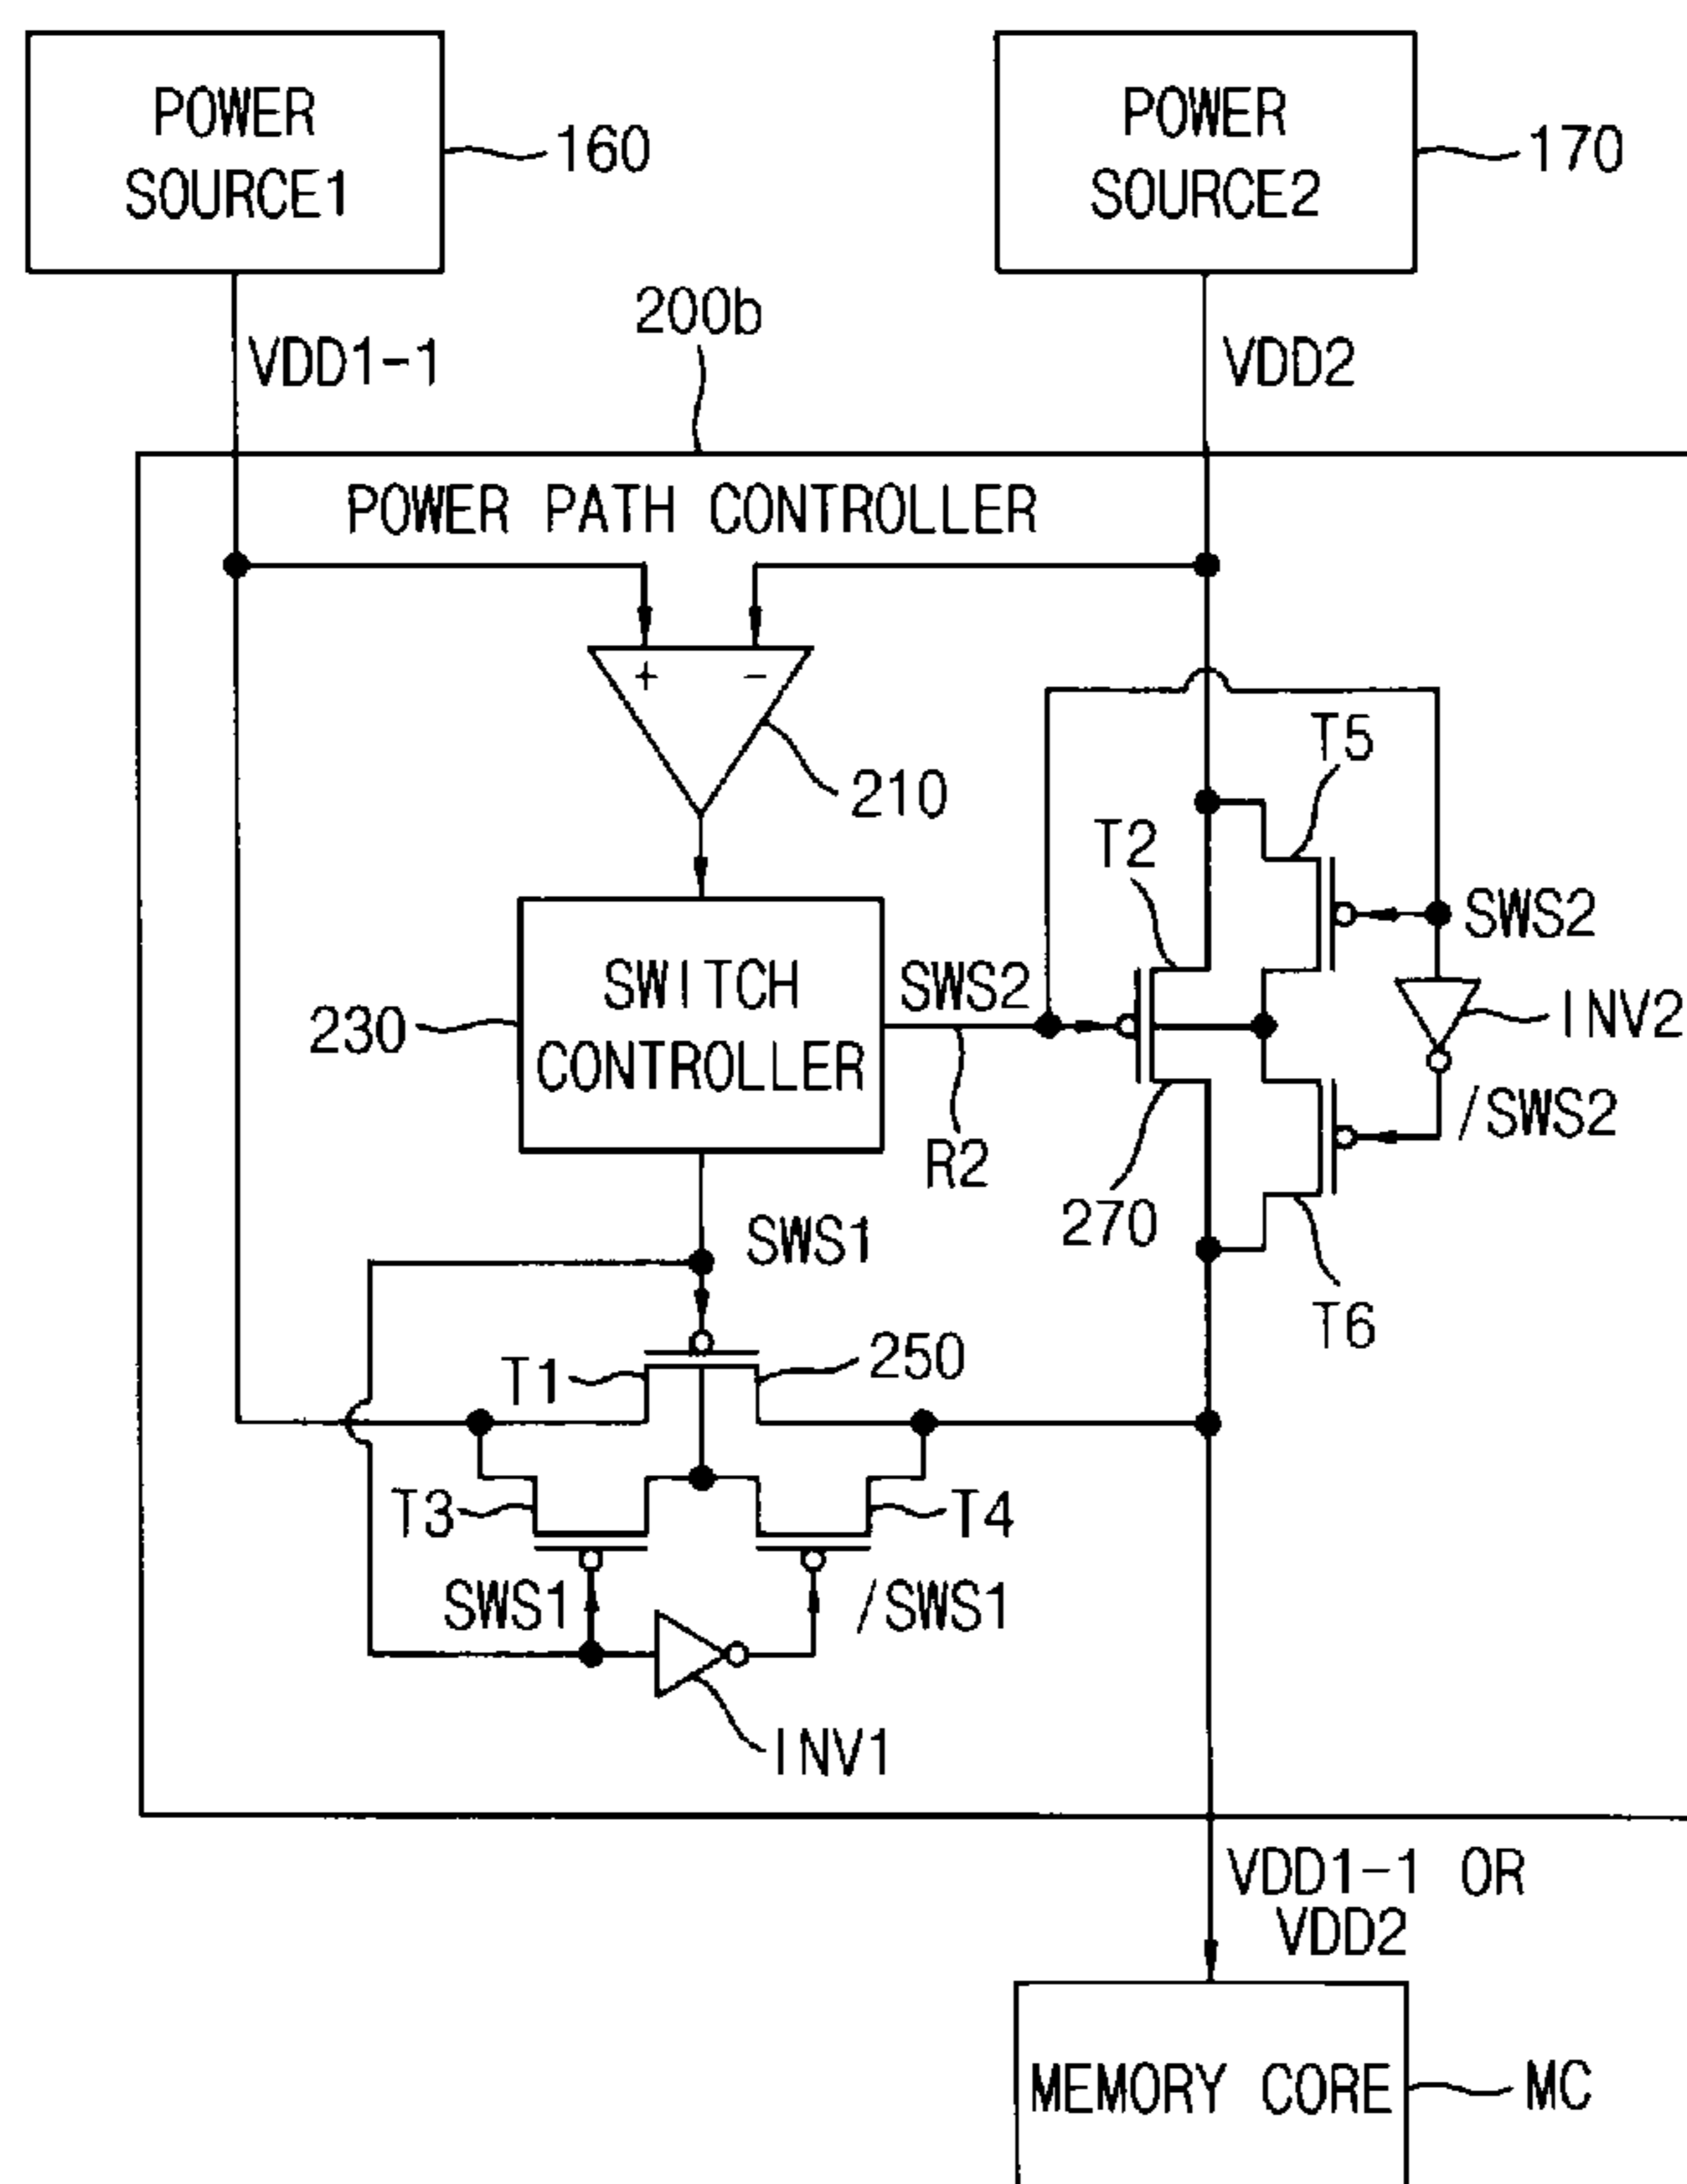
POWER SOURCE1
160
POWER SOURCE2
170
200b
VDD1-1
VDD2
POWER PATH CONTROLLER
+
−
210
T5
T2
SWS2
SWITCH CONTROLLER
SWS2
230
INV2
/SWS2
R2
270
SWS1
T6
250
T1
T3
T4
SWS1
/SWS1
INV1
VDD1-1 OR VDD2
MEMORY CORE
MC